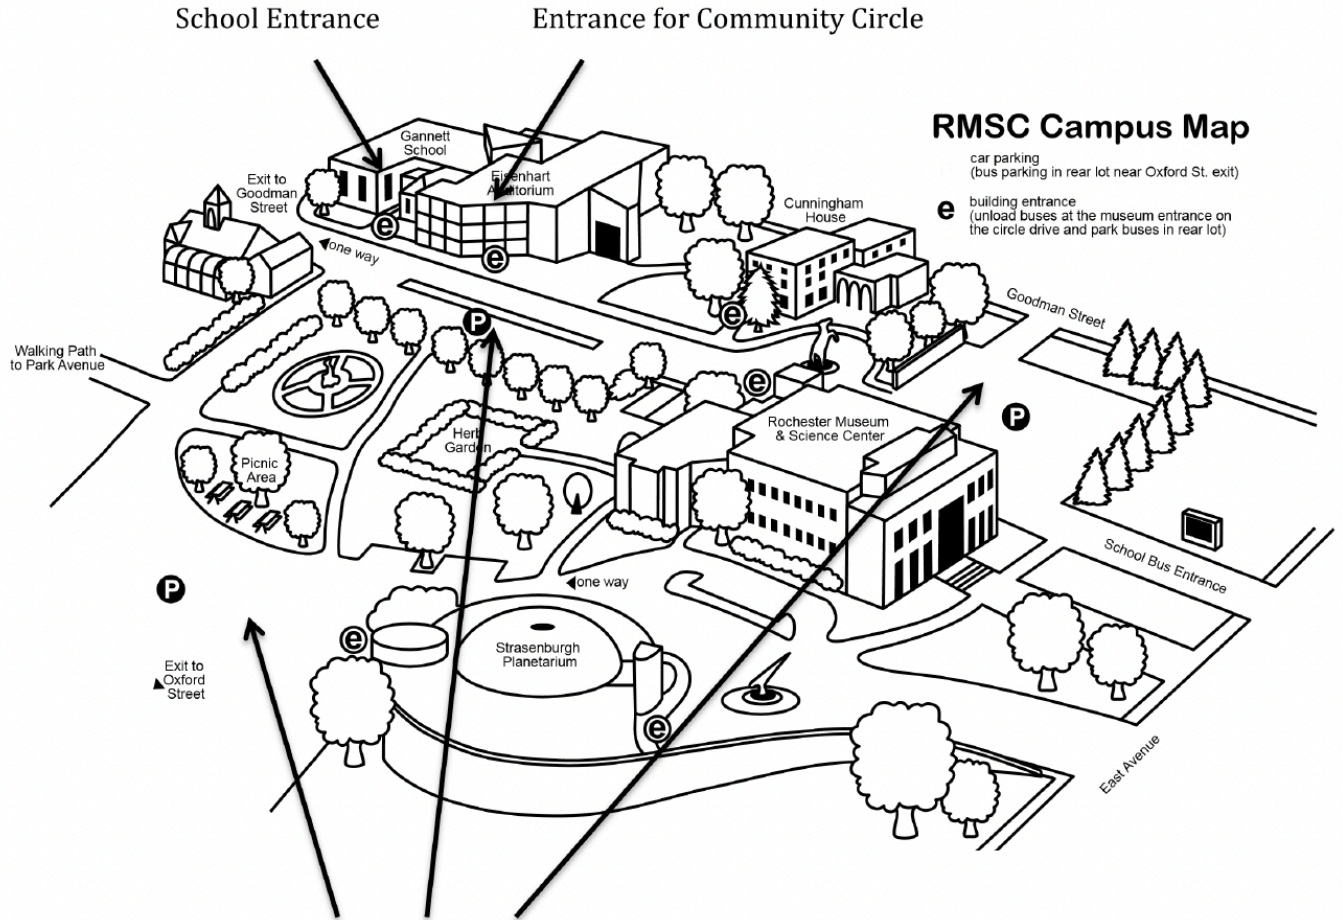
School Entrance

Entrance for Community Circle

RMSC Campus Map

car parking
(bus parking in rear lot near Oxford St. exit)

e building entrance
(unload buses at the museum entrance on the circle drive and park buses in rear lot)

Gannett School

Eisenhart Auditorium

Exit to Goodman Street

Cunningham House

one way

Goodman Street

Walking Path to Park Avenue

Herb Garden

Picnic Area

Rochester Museum & Science Center

School Bus Entrance

one way

Strasenburgh Planetarium

Exit to Oxford Street

East Avenue